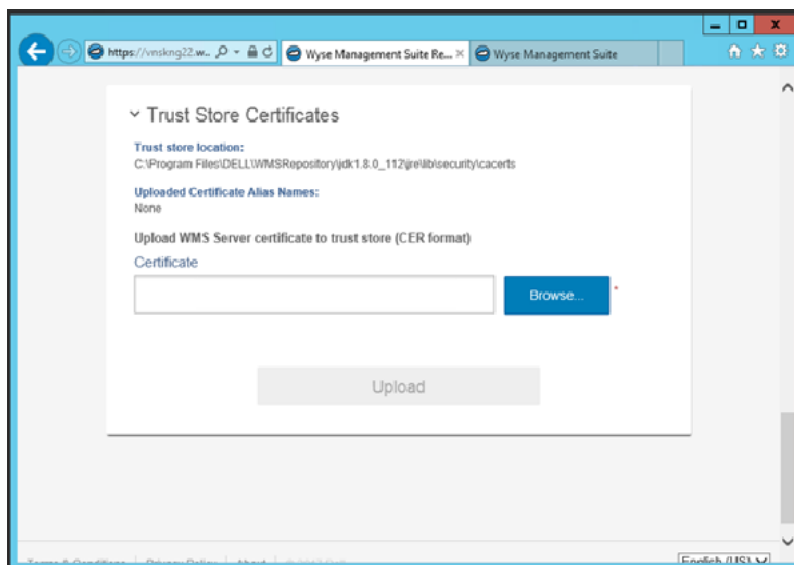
https://vnskng22.w... Wyse Management Suite Re... × Wyse Management Suite

Trust Store Certificates

Trust store location:
C:\Program Files\DELL\WMSRepository\jdk1.8.0_112\jre\lib\security\cacerts

Uploaded Certificate Alias Names:
None

Upload WMS Server certificate to trust store (CER format)

Certificate

Browse... *

Upload

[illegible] | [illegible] | About | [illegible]

English (US)